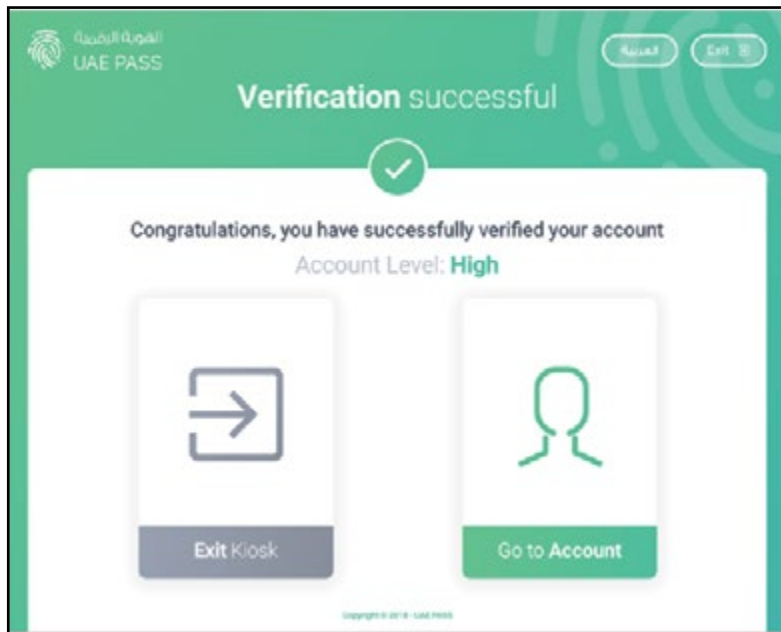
الهوية الرقمية
UAE PASS

العربية

Exit

Verification successful

Congratulations, you have successfully verified your account

Account Level: High

Exit Kiosk

Go to Account

Copyright © 2018 - UAE PASS